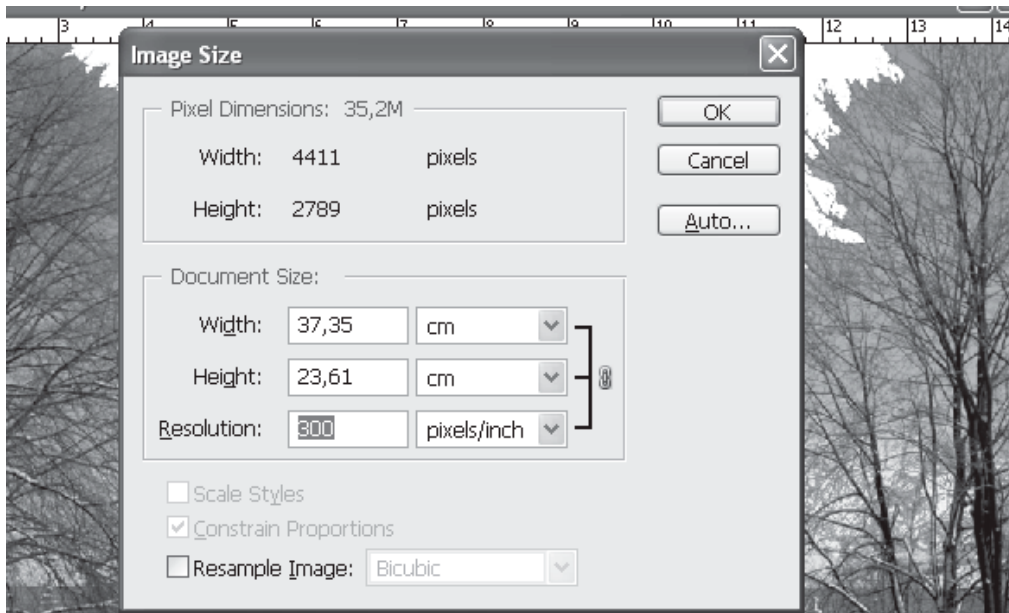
3 4 5 6 7 8 9 10 11 12 13 14

Image Size

Pixel Dimensions: 35,2M

Width: 4411 pixels

Height: 2789 pixels

OK

Cancel

Auto...

Document Size:

Width: 37,35 cm

Height: 23,61 cm

Resolution: 300 pixels/inch

Scale Styles

Constrain Proportions

Resample Image: Bicubic